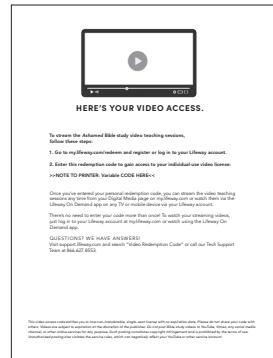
HERE'S YOUR VIDEO ACCESS.

To stream the Ashamed Bible study video teaching sessions, follow these steps:

1. Go to my.lifeway.com/redeem and register or log in to your Lifeway account.

2. Enter this redemption code to gain access to your individual-use video license:

>>NOTE TO PRINTER: Variable CODE HERE<<

Once you've entered your personal redemption code, you can stream the video teaching sessions any time from your Digital Media page on my.lifeway.com or watch them via the Lifeway On Demand app on any TV or mobile device via your Lifeway account.

There's no need to enter your code more than once! To watch your streaming videos, just log in to your Lifeway account at my.lifeway.com or watch using the Lifeway On Demand app.

QUESTIONS? WE HAVE ANSWERS!
Visit support.lifeway.com and search "Video Redemption Code" or call our Tech Support Team at 866.627.8553

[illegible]